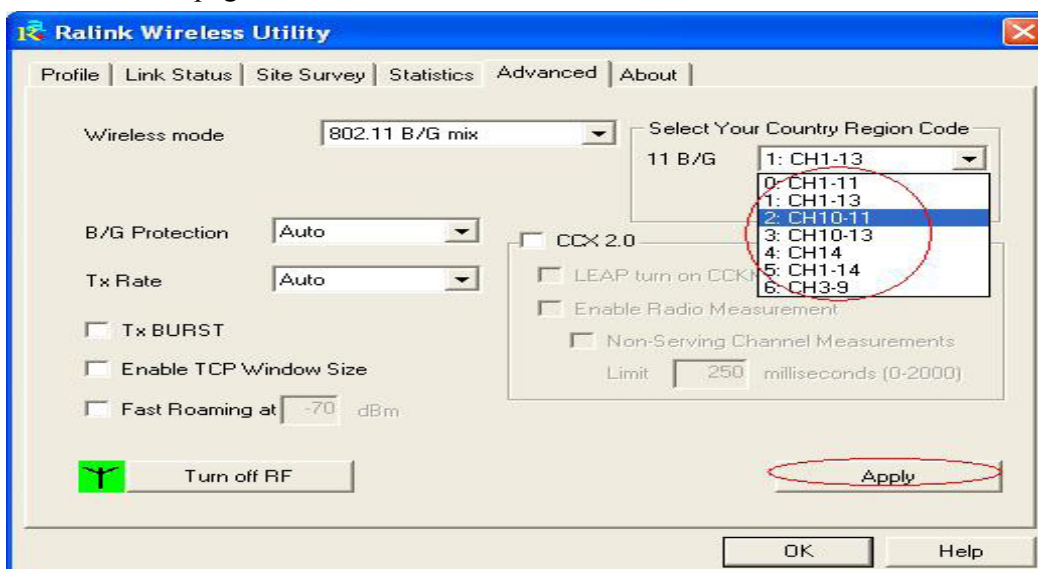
Ralink Wireless Utility

Profile | Link Status | Site Survey | Statistics | Advanced | About

Wireless mode 802.11 B/G mix

Select Your Country Region Code
11 B/G 1: CH1-13
0: CH1-11
1: CH1-13
2: CH10-11
3: CH10-13
4: CH14
5: CH1-14
6: CH3-9

B/G Protection Auto

Tx Rate Auto

Tx BURST

Enable TCP Window Size

Fast Roaming at -70 dBm

CCX 2.0
LEAP turn on CCKM
Enable Radio Measurement
Non-Serving Channel Measurements
Limit 250 milliseconds (0-2000)

Turn off RF

Apply

OK Help